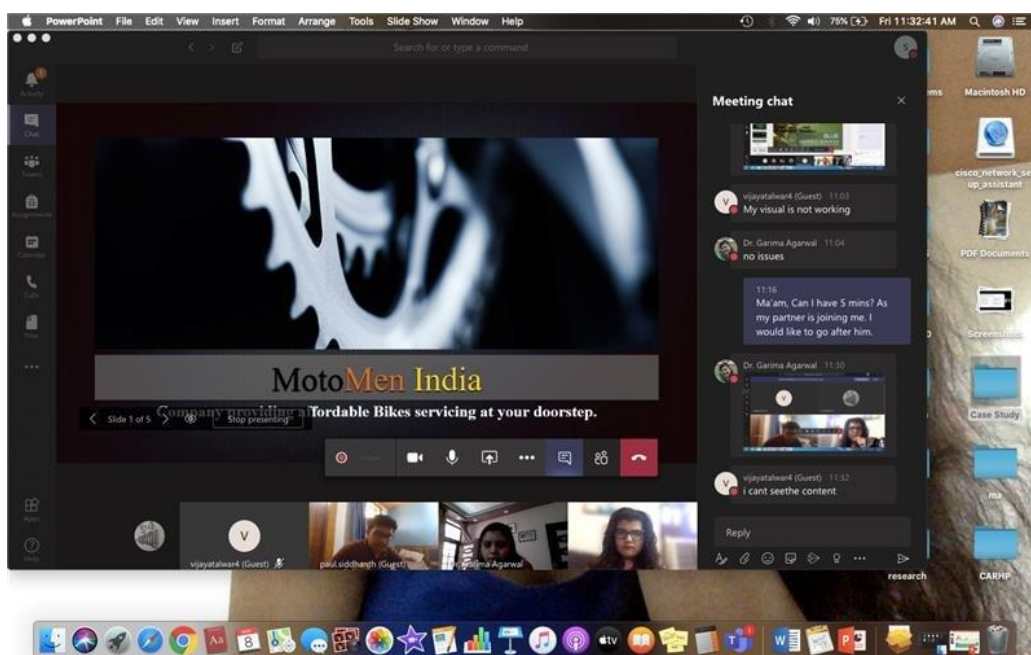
PowerPoint File Edit View Insert Format Arrange Tools Slide Show Window Help

75% Fri 11:32:41 AM

Search for or type a command

Activity

Chat

Teams

Assignments

Calendar

Calls

Files

...

Apps

Help

MotoMen India

Company providing affordable Bikes servicing at your doorstep.

Slide 1 of 5

Stop presenting

vijayatalwar4 (Guest)

paul.siddhanth (Guest)

Dr. Garima Agarwal

Meeting chat

vijayatalwar4 (Guest) 11:03
My visual is not working

Dr. Garima Agarwal 11:04
no issues

11:16
Ma'am, Can I have 5 mins? As my partner is joining me. I would like to go after him.

Dr. Garima Agarwal 11:30

vijayatalwar4 (Guest) 11:32
i cant seethe content

Reply

Macintosh HD

cisco_network_setup_assistant

PDF Documents

Screenshots

Case Study

research

CARHP